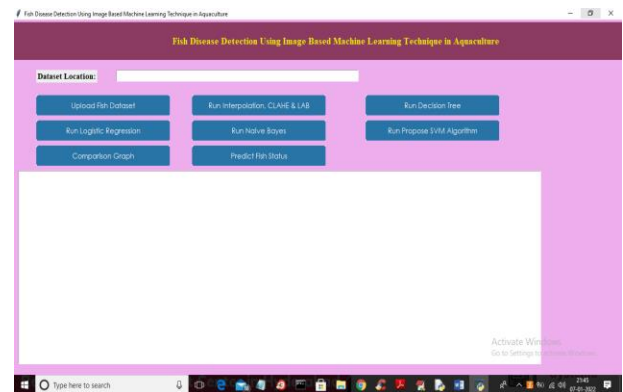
Fish Disease Detection Using Image Based Machine Learning Technique in Aquaculture

Fish Disease Detection Using Image Based Machine Learning Technique in Aquaculture

Dataset Location:

Upload Fish Dataset

Run Interpolation, CLAHE & LAB

Run Decision Tree

Run Logistic Regression

Run Naive Bayes

Run Propose SVM Algorithm

Comparison Graph

Predict Fish Status

Activate Windows
Go to Settings to activate Windows.

Type here to search

21:45
07-01-2022